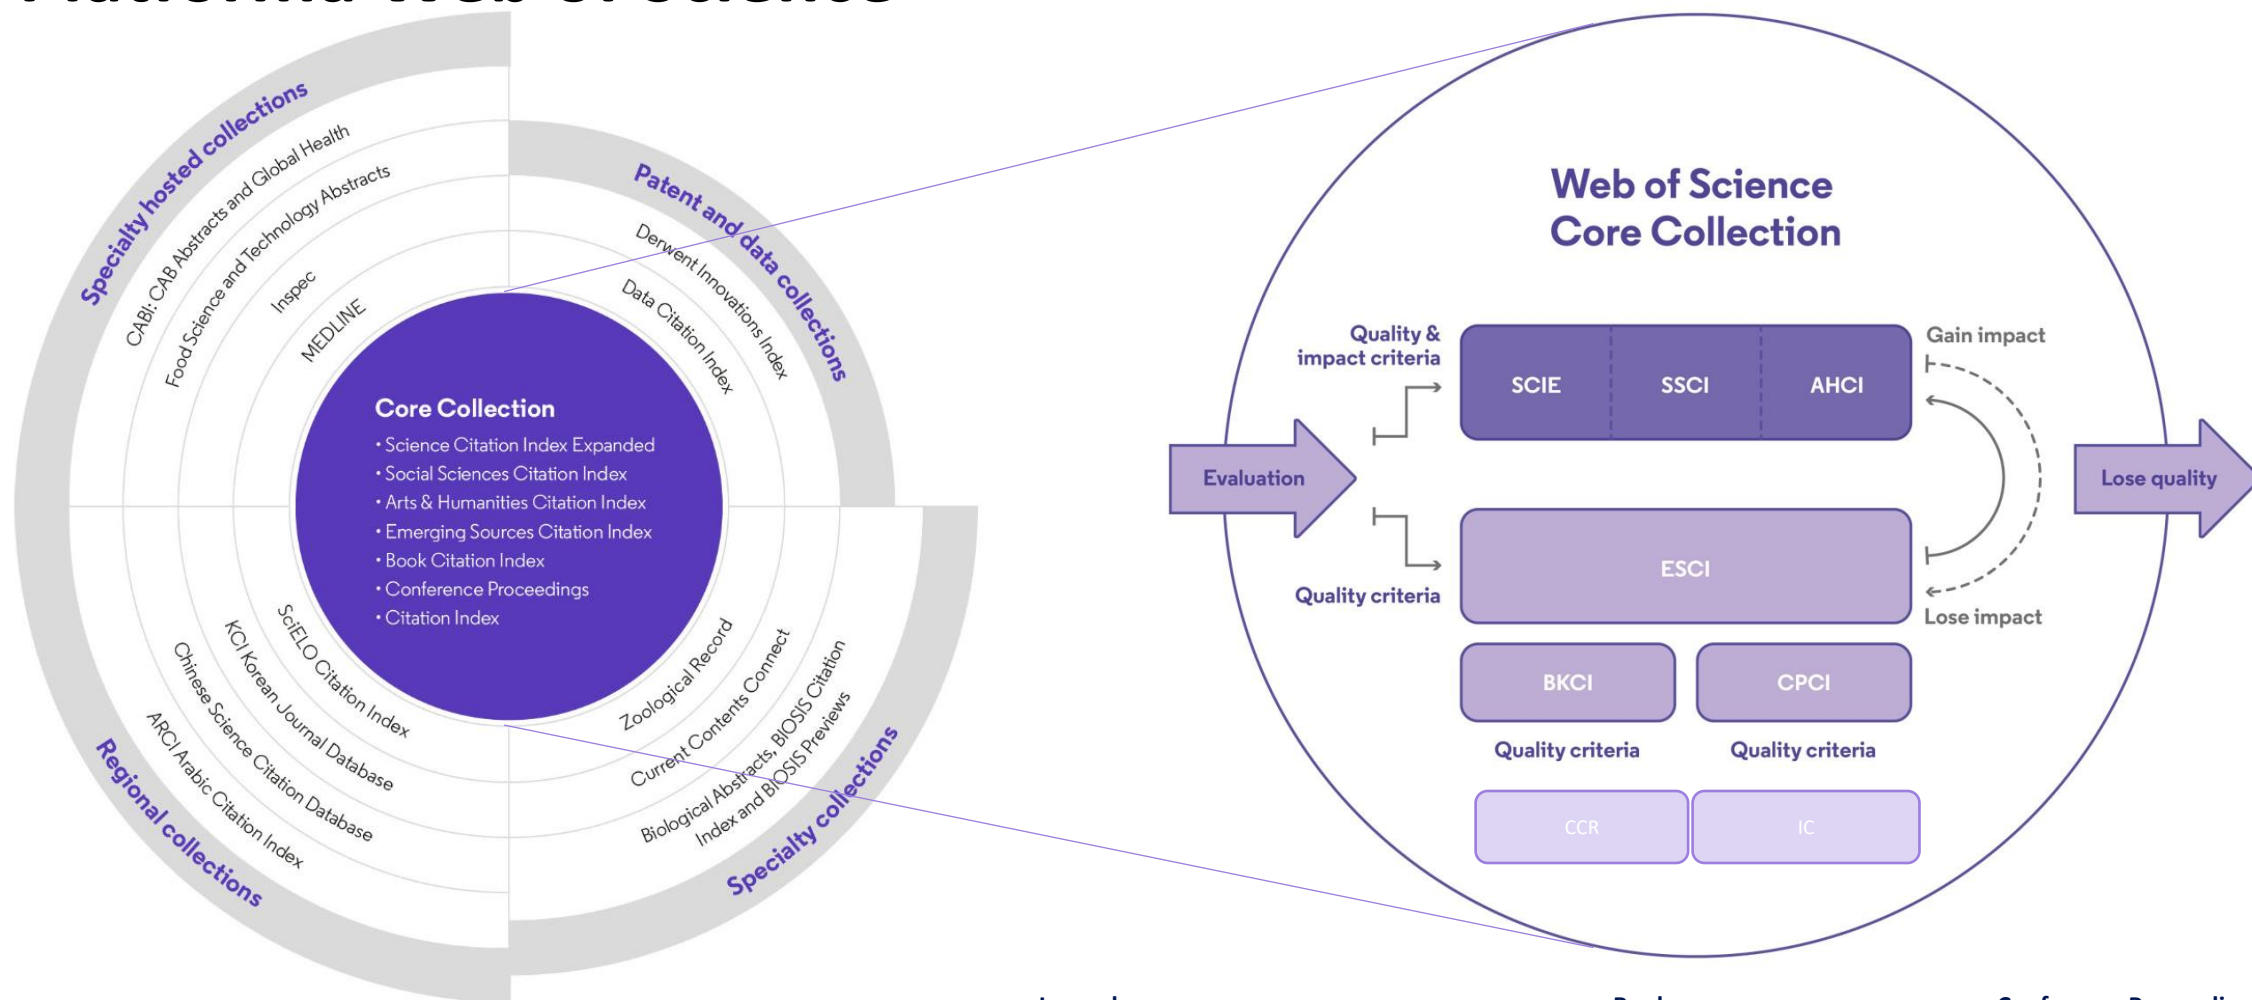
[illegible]

Specialty hosted collections
CABI: CAB Abstracts and Global Health
Food Science and Technology Abstracts
Inspec
MEDLINE

Patent and data collections
Derwent Innovations Index
Data Citation Index

Core Collection
• Science Citation Index Expanded
• Social Sciences Citation Index
• Arts & Humanities Citation Index
• Emerging Sources Citation Index
• Book Citation Index
• Conference Proceedings
• Citation Index

Regional collections
SciELO Citation Index
KCI Korean Journal Database
Chinese Science Citation Database
ARCI Arabic Citation Index

Specialty collections
Zoological Record
Current Contents Connect
Biological Abstracts, BIOSIS Citation Index and BIOSIS Previews

Web of Science
Core Collection

Quality & impact criteria
SCIE
SSCI
AHCI
Gain impact
Evaluation
Lose quality
ESCI
Quality criteria
Lose impact
BKCI
CPCI
Quality criteria
Quality criteria
CCR
IC

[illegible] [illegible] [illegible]